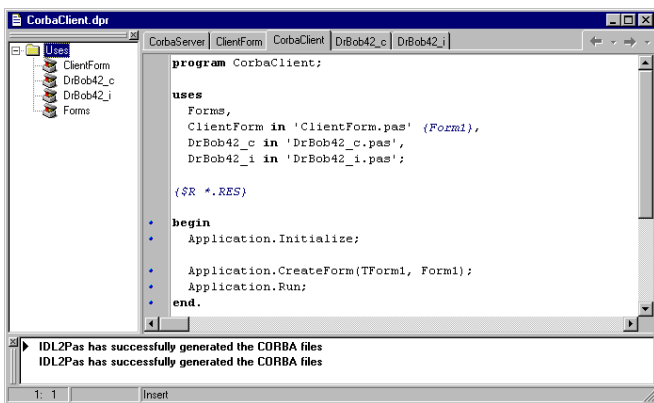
CorbaClient.dpr

Uses
ClientForm
DrBob42_c
DrBob42_i
Forms

CorbaServer | ClientForm | CorbaClient | DrBob42_c | DrBob42_i

program CorbaClient;

uses
  Forms,
  ClientForm in 'ClientForm.pas' {Form1},
  DrBob42_c in 'DrBob42_c.pas',
  DrBob42_i in 'DrBob42_i.pas';

{$R *.RES}

begin
  Application.Initialize;

  Application.CreateForm(TForm1, Form1);
  Application.Run;
end.

IDL2Pas has successfully generated the CORBA files
IDL2Pas has successfully generated the CORBA files

1: 1 | Insert